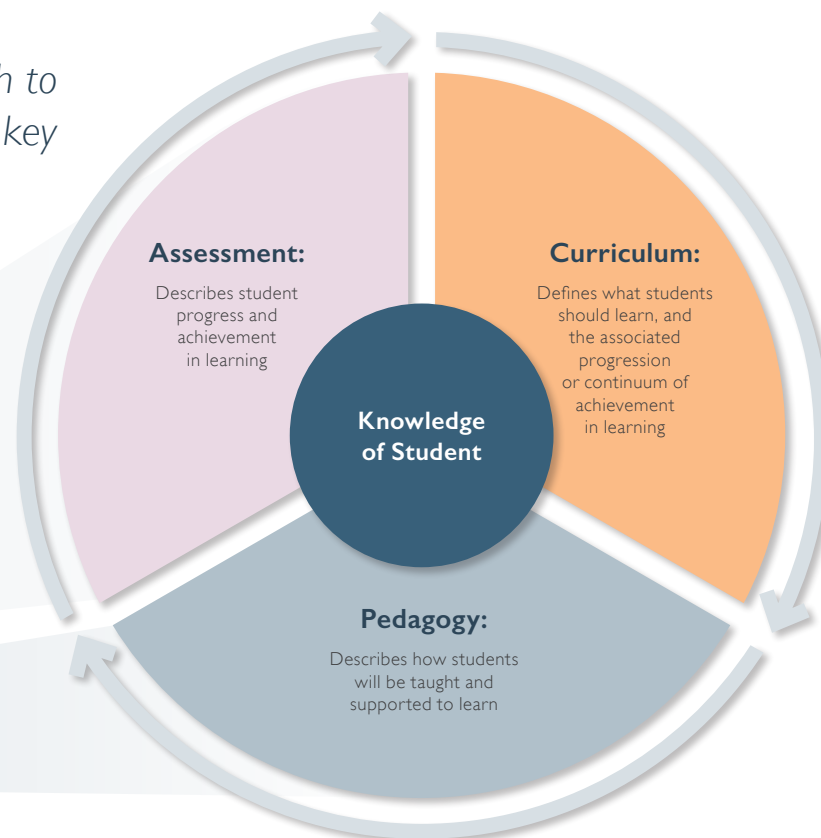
h to
key

Assessment:
Describes student progress and achievement in learning

Curriculum:
Defines what students should learn, and the associated progression or continuum of achievement in learning

Knowledge of Student

Pedagogy:
Describes how students will be taught and supported to learn